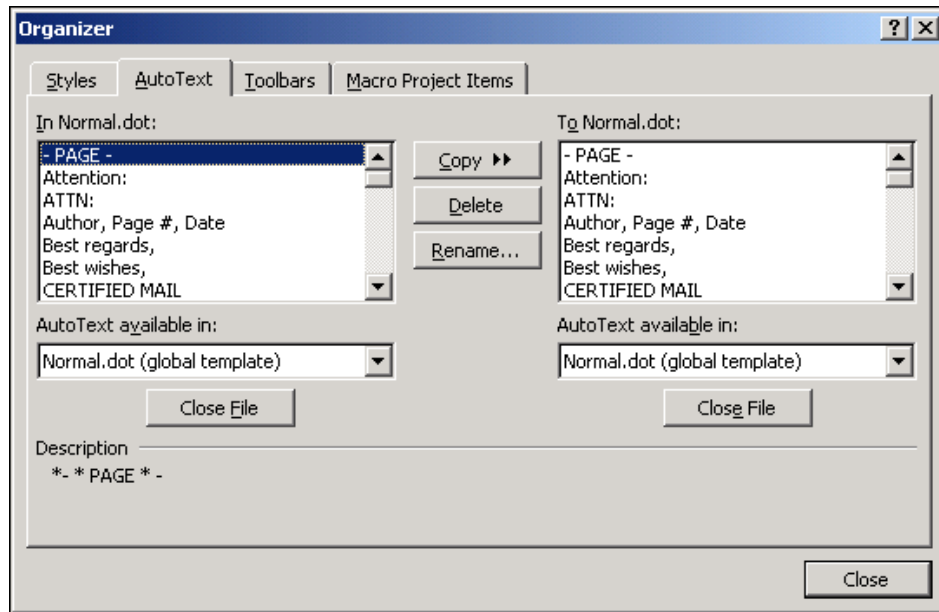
Organizer

?
X

Styles
AutoText
Toolbars
Macro Project Items

In Normal.dot:

- PAGE -
Attention:
ATTN:
Author, Page #, Date
Best regards,
Best wishes,
CERTIFIED MAIL

Copy ▸▸
Delete
Rename...

To Normal.dot:

- PAGE -
Attention:
ATTN:
Author, Page #, Date
Best regards,
Best wishes,
CERTIFIED MAIL

AutoText available in:
Normal.dot (global template)

AutoText available in:
Normal.dot (global template)

Close File

Close File

Description
*- * PAGE * -

Close